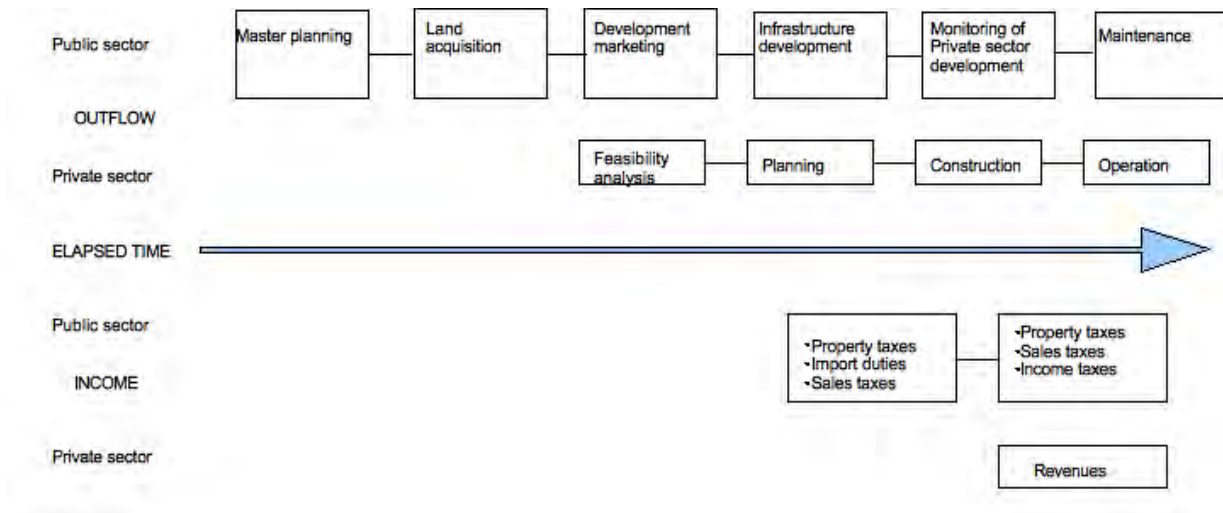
Public sector

Master planning

Land acquisition

Development marketing

Infrastructure development

Monitoring of Private sector development

Maintenance

OUTFLOW

Private sector

Feasibility analysis

Planning

Construction

Operation

ELAPSED TIME

Public sector

INCOME

•Property taxes
•Import duties
•Sales taxes

•Property taxes
•Sales taxes
•Income taxes

Private sector

Revenues